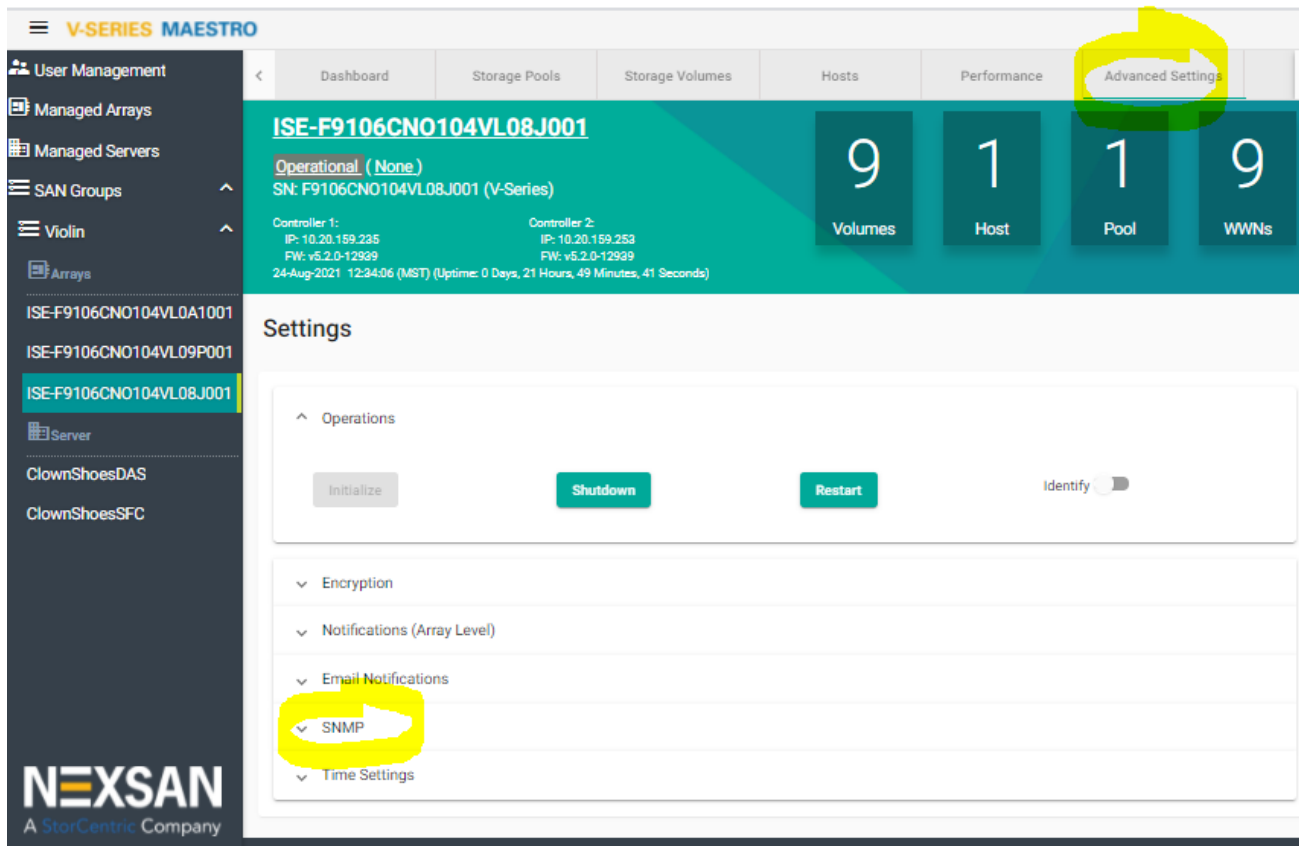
V-SERIES MAESTRO

User Management
Managed Arrays
Managed Servers
SAN Groups
Violin
Arrays
ISE-F9106CNO104VL0A1001
ISE-F9106CNO104VL09P001
ISE-F9106CNO104VL08J001
Server
ClownShoesDAS
ClownShoesSFC

NEXSAN
A StorCentric Company

Dashboard | Storage Pools | Storage Volumes | Hosts | Performance | Advanced Settings

ISE-F9106CNO104VL08J001
Operational ( None )
SN: F9106CNO104VL08J001 (V-Series)
Controller 1:
IP: 10.20.159.235
FW: v5.2.0-12939
Controller 2:
IP: 10.20.159.253
FW: v5.2.0-12939
24-Aug-2021 12:34:06 (MST) (Uptime: 0 Days, 21 Hours, 49 Minutes, 41 Seconds)

9 Volumes
1 Host
1 Pool
9 WWNs

Settings

Operations
Initialize
Shutdown
Restart
Identify

Encryption
Notifications (Array Level)
Email Notifications
SNMP
Time Settings